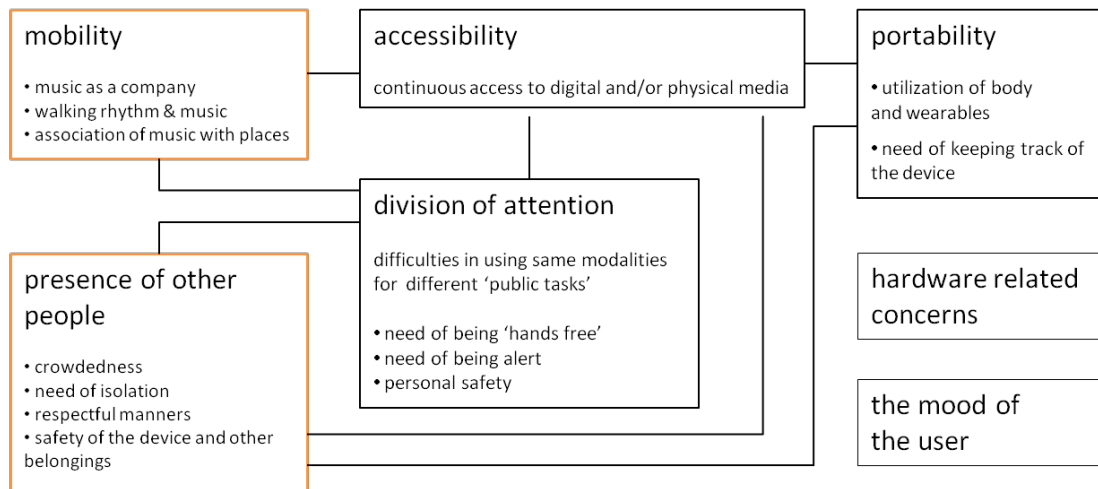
mobility

• music as a company
• walking rhythm & music
• association of music with places

accessibility

continuous access to digital and/or physical media

portability

• utilization of body and wearables

• need of keeping track of the device

division of attention

difficulties in using same modalities for different 'public tasks'

• need of being 'hands free'
• need of being alert
• personal safety

presence of other people

• crowdedness
• need of isolation
• respectful manners
• safety of the device and other belongings

hardware related concerns

the mood of the user